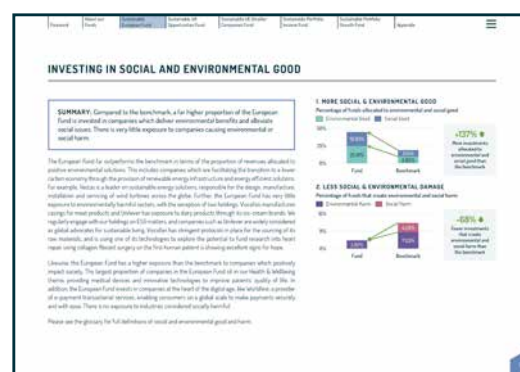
INVESTING IN SOCIAL AND ENVIRONMENTAL GOOD

SUMMARY: Compared to the benchmark, a far higher proportion of the European Fund is invested in companies which deliver environmental benefits and alleviate social issues. There is very little exposure to companies causing environmental or social harm.

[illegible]

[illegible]

Please see the glossary for full definitions of social and environmental good and harm.

1. MORE SOCIAL & ENVIRONMENTAL GOOD

Percentage of funds allocated to environmental and social good

Environmental Good Social Good

Fund Benchmark

+137%

More investments allocated to environmental and social good than the benchmark

2. LESS SOCIAL & ENVIRONMENTAL DAMAGE

Percentage of funds that create environmental and social harm

Environmental Harm Social Harm

Fund Benchmark

-68%

Fewer investments that create environmental and social harm than the benchmark